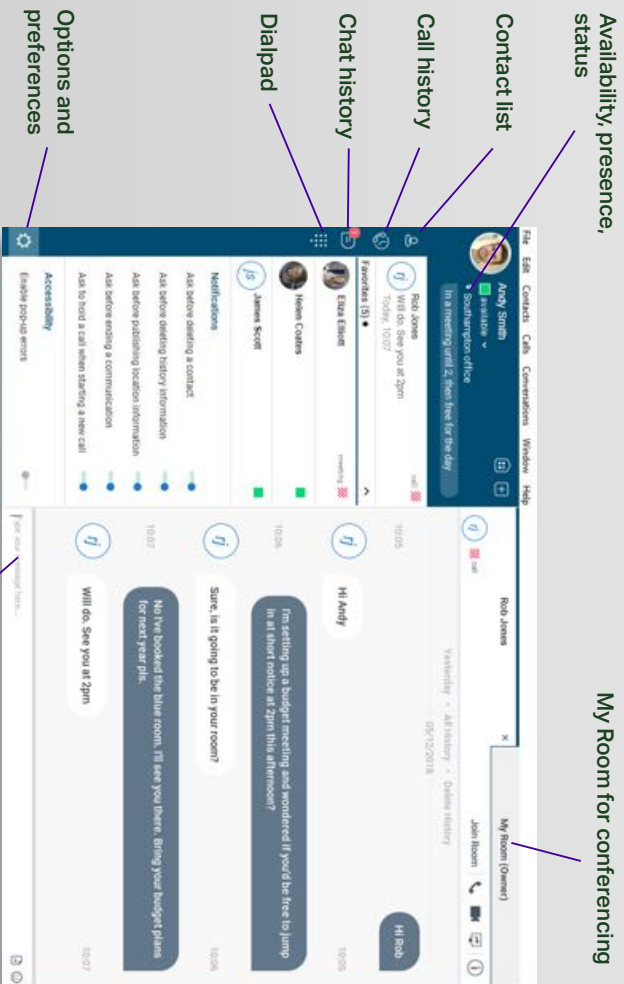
Availability, presence, status

Contact list

Call history

Chat history

Dialpad

Options and preferences

My Room for conferencing

File Edit Contacts Calls Conversations Window Help

Andy Smith
Available
Southampton office
In a meeting until 2, then free for the day

Rob Jones
Will do. See you at 2pm
Today, 10:07

Favorites (5)

Eliza Elliott
meeting

Helen Coates

James Scott

Notifications
Ask before deleting a contact
Ask before deleting history information
Ask before publishing location information
Ask before ending a communication
Ask to hold a call when starting a new call

Accessibility
Enable pop-up errors

Rob Jones
call

My Room (Owner)
Join Room

Yesterday • All history • Delete history
05/12/2018

10:05 Hi Rob
10:05 Hi Andy
10:06 I'm setting up a budget meeting and wondered if you'd be free to jump in at short notice at 2pm this afternoon?
10:06 Sure, is it going to be in your room?
10:07 No I've booked the blue room. I'll see you there. Bring your budget plans for next year pls.
10:07 Will do. See you at 2pm.

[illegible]